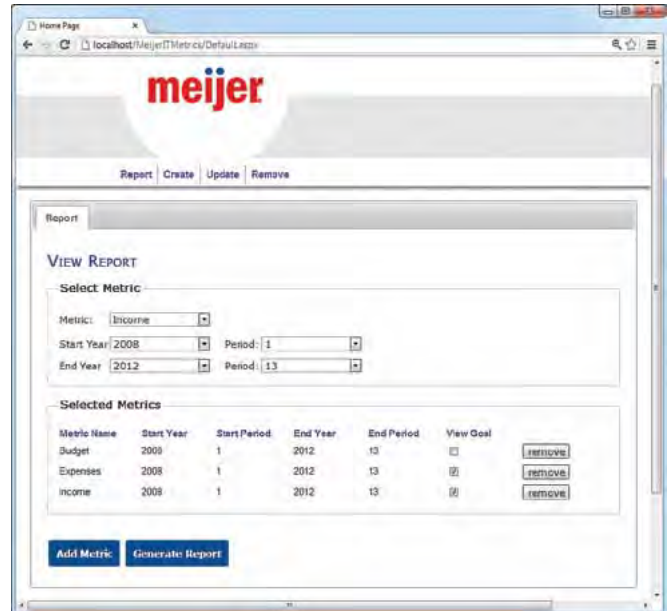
Home Page

localhost/MeijerITMetrics/Default.aspx

meijer

Report | Create | Update | Remove

Report

VIEW REPORT

Select Metric

Metric: Income

Start Year 2008 Period: 1

End Year 2012 Period: 13

Selected Metrics

| Metric Name | Start Year | Start Period | End Year | End Period | View Goal | |
|---|---|---|---|---|---|---|
| Budget | 2008 | 1 | 2012 | 13 | ☐ | remove |
| Expenses | 2008 | 1 | 2012 | 13 | ☑ | remove |
| Income | 2008 | 1 | 2012 | 13 | ☑ | remove |

Add Metric Generate Report